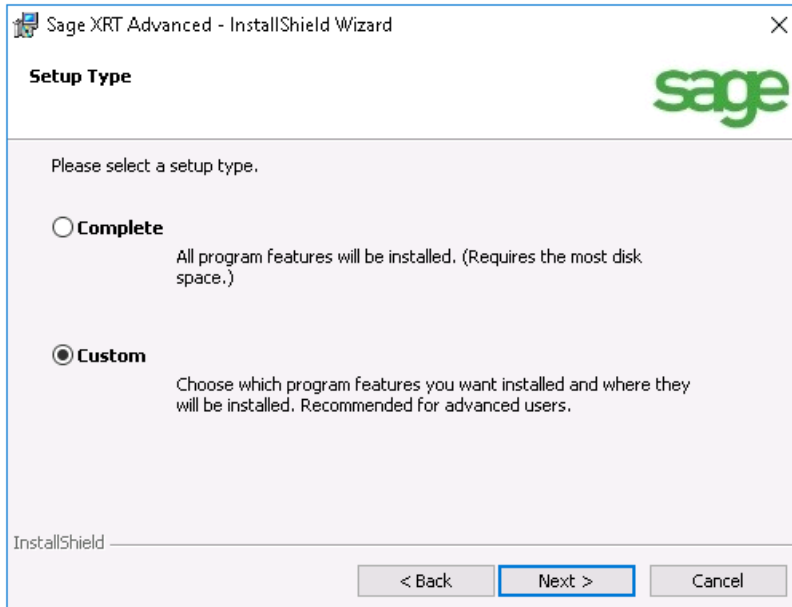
Sage XRT Advanced - InstallShield Wizard

×

Setup Type

sage

Please select a setup type.

Complete

All program features will be installed. (Requires the most disk space.)

Custom

Choose which program features you want installed and where they will be installed. Recommended for advanced users.

InstallShield

< Back

Next >

Cancel